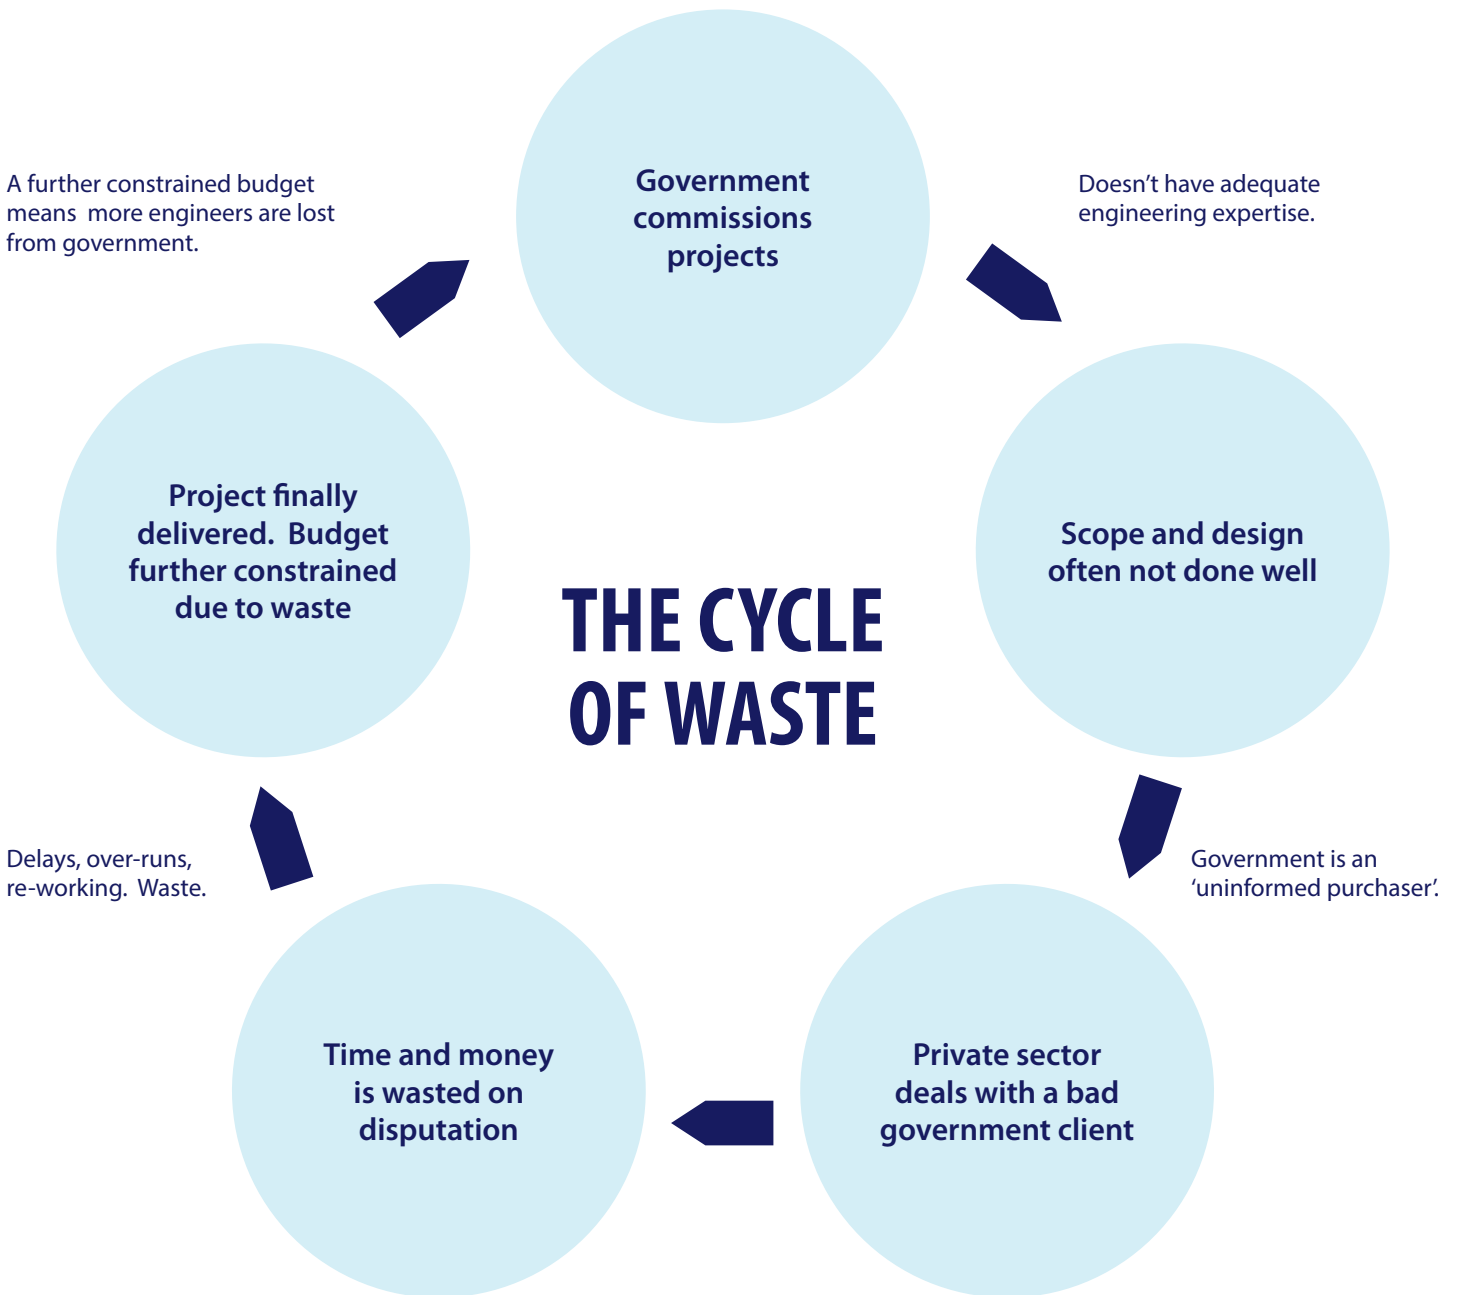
A further constrained budget means more engineers are lost from government.

Government commissions projects

Doesn't have adequate engineering expertise.

Project finally delivered. Budget further constrained due to waste

THE CYCLE OF WASTE

Scope and design often not done well

Delays, over-runs, re-working. Waste.

Government is an 'uninformed purchaser'.

Time and money is wasted on disputation

Private sector deals with a bad government client